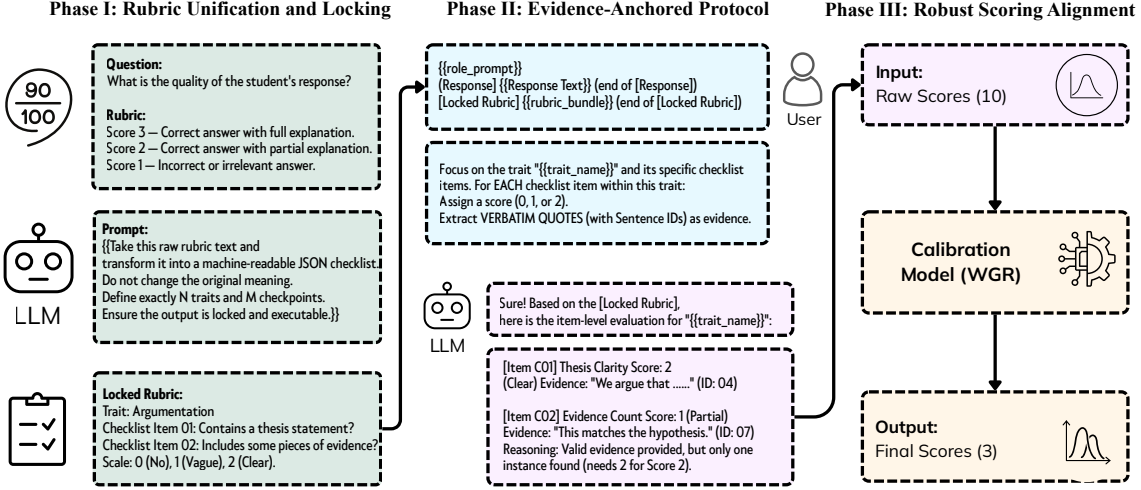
Phase I: Rubric Unification and Locking

Phase II: Evidence-Anchored Protocol

Phase III: Robust Scoring Alignment

$\frac{90}{100}$

Question:
What is the quality of the student's response?

Rubric:
Score 3 — Correct answer with full explanation.
Score 2 — Correct answer with partial explanation.
Score 1 — Incorrect or irrelevant answer.

LLM

Prompt:
{{Take this raw rubric text and transform it into a machine-readable JSON checklist. Do not change the original meaning. Define exactly N traits and M checkpoints. Ensure the output is locked and executable.}}

Locked Rubric:
Trait: Argumentation
Checklist Item 01: Contains a thesis statement?
Checklist Item 02: Includes some pieces of evidence?
Scale: 0 (No), 1 (Vague), 2 (Clear).

{{role_prompt}}
[Response] {{Response Text}} (end of [Response])
[Locked Rubric] {{rubric_bundle}} (end of [Locked Rubric])

User

Focus on the trait "{{trait_name}}" and its specific checklist items. For EACH checklist item within this trait:
Assign a score (0, 1, or 2).
Extract VERBATIM QUOTES (with Sentence IDs) as evidence.

LLM

Sure! Based on the [Locked Rubric], here is the item-level evaluation for "{{trait_name}}":

[Item C01] Thesis Clarity Score: 2
(Clear) Evidence: "We argue that ......" (ID: 04)

[Item C02] Evidence Count Score: 1 (Partial)
Evidence: "This matches the hypothesis." (ID: 07)
Reasoning: Valid evidence provided, but only one instance found (needs 2 for Score 2).

Input:
Raw Scores (10)

Calibration Model (WGR)

Output:
Final Scores (3)